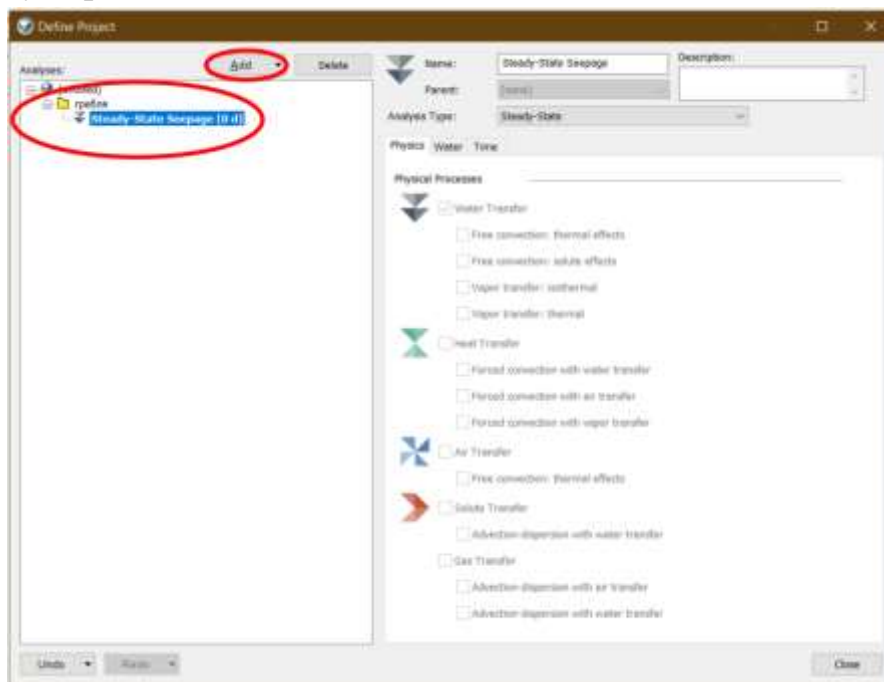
Define Project

Analyses:
Add
Delete
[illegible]
rpefize
Steady-State Seepage [0 d]

Name: Steady-State Seepage
Parent: (none)
Description:
Analysis Type: Steady-State

Physics Water Time

Physical Processes
Water Transfer
Free convection: thermal effects
Free convection: solute effects
Vapor transfer: isothermal
Vapor transfer: thermal
Heat Transfer
Forced convection with water transfer
Forced convection with air transfer
Forced convection with vapor transfer
Air Transfer
Free convection: thermal effects
Solute Transfer
Advection-dispersion with water transfer
Gas Transfer
Advection-dispersion with air transfer
Advection-dispersion with water transfer

Undo
Redo
Close